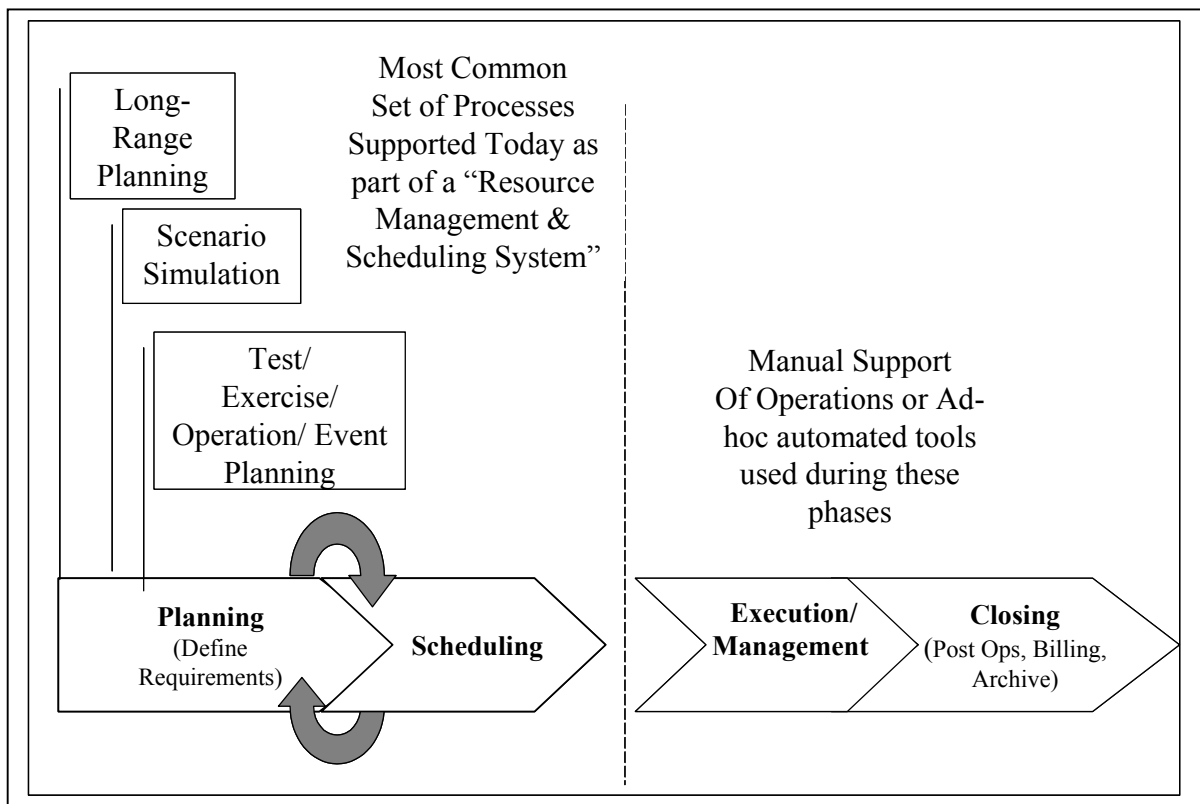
Long-Range Planning

Scenario Simulation

Test/ Exercise/ Operation/ Event Planning

Most Common Set of Processes Supported Today as part of a "Resource Management & Scheduling System"

Manual Support Of Operations or Ad-hoc automated tools used during these phases

**Planning** (Define Requirements)

**Scheduling**

**Execution/ Management**

**Closing** (Post Ops, Billing, Archive)